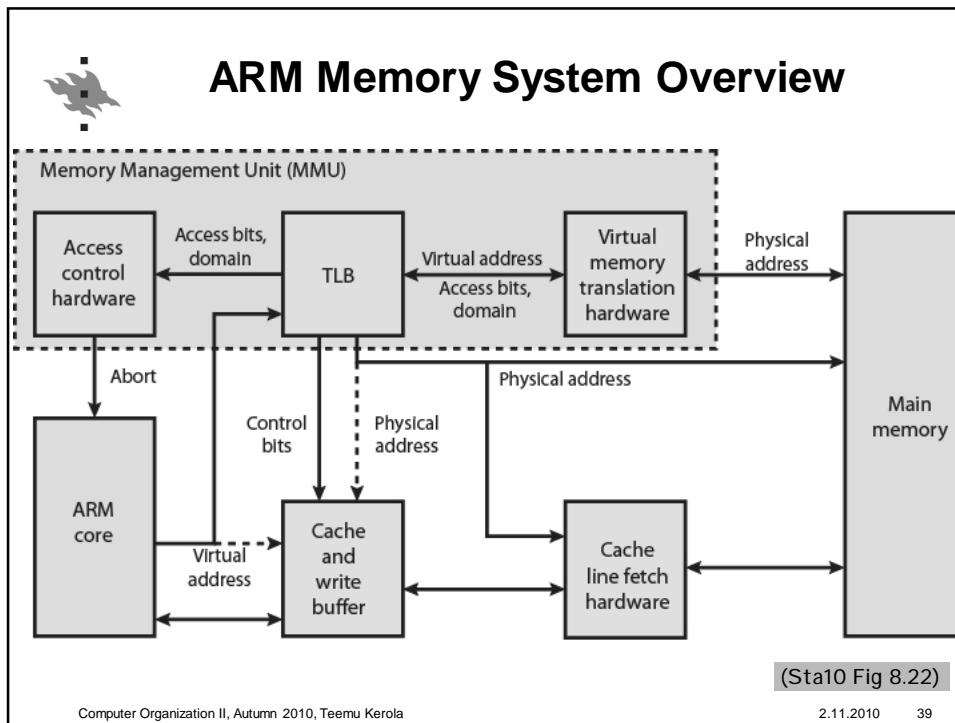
ARM Memory System Overview

Memory Management Unit (MMU)

Access control hardware

Access bits, domain

TLB

Virtual address

Access bits, domain

Virtual memory translation hardware

Physical address

Main memory

Abort

Physical address

Control bits

Physical address

ARM core

Virtual address

Cache and write buffer

Cache line fetch hardware

(Sta10 Fig 8.22)

Computer Organization II, Autumn 2010, Teemu Kerola

2.11.2010 39